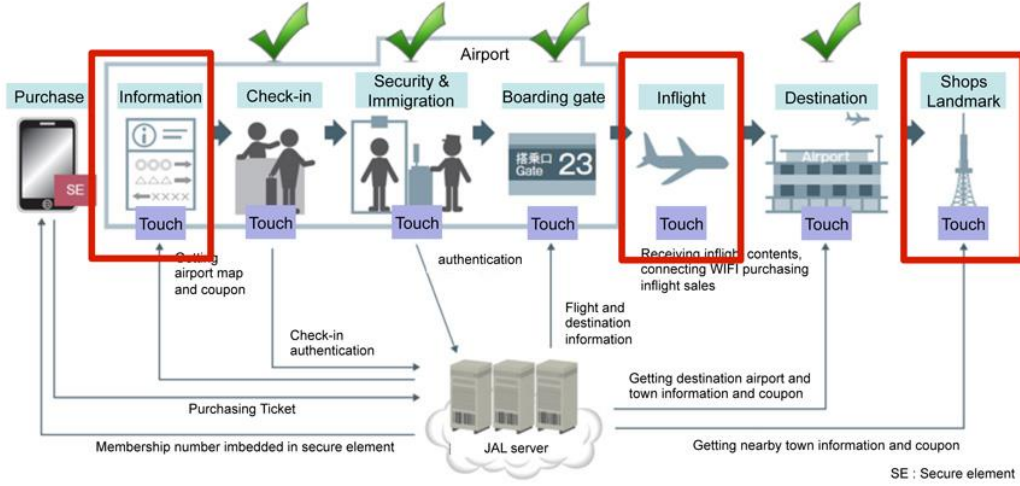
Airport

Purchase

SE

Information

Touch

Check-in

Touch

Security & Immigration

Touch

Boarding gate

搭乗口 Gate 23

Touch

Inflight

Touch

Destination

Airport

Touch

Shops Landmark

Touch

Getting airport map and coupon

authentication

Receiving inflight contents, connecting WIFI purchasing inflight sales

Flight and destination information

Check-in authentication

Getting destination airport and town information and coupon

Purchasing Ticket

JAL server

Membership number imbedded in secure element

Getting nearby town information and coupon

SE : Secure element